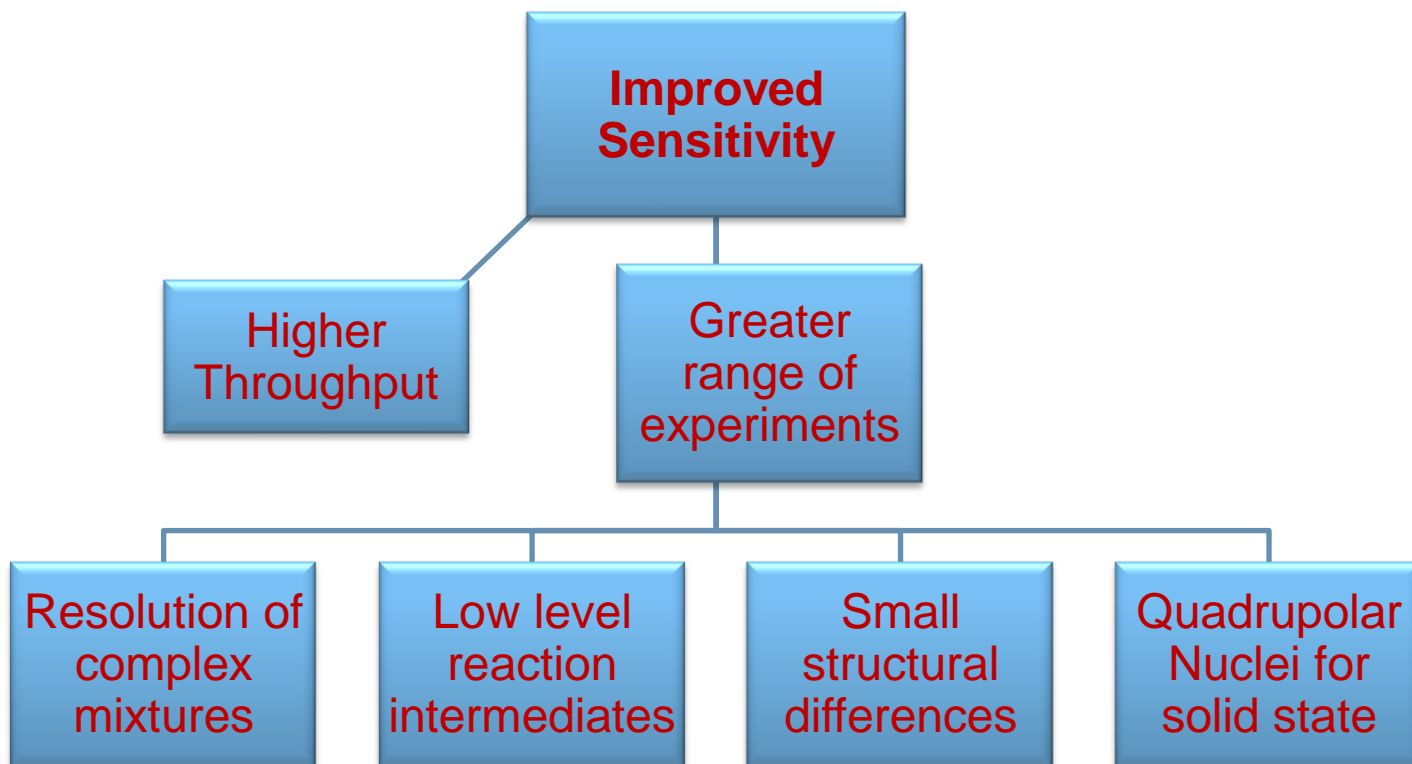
Improved Sensitivity

Higher Throughput

Greater range of experiments

Resolution of complex mixtures

Low level reaction intermediates

Small structural differences

Quadrupolar Nuclei for solid state